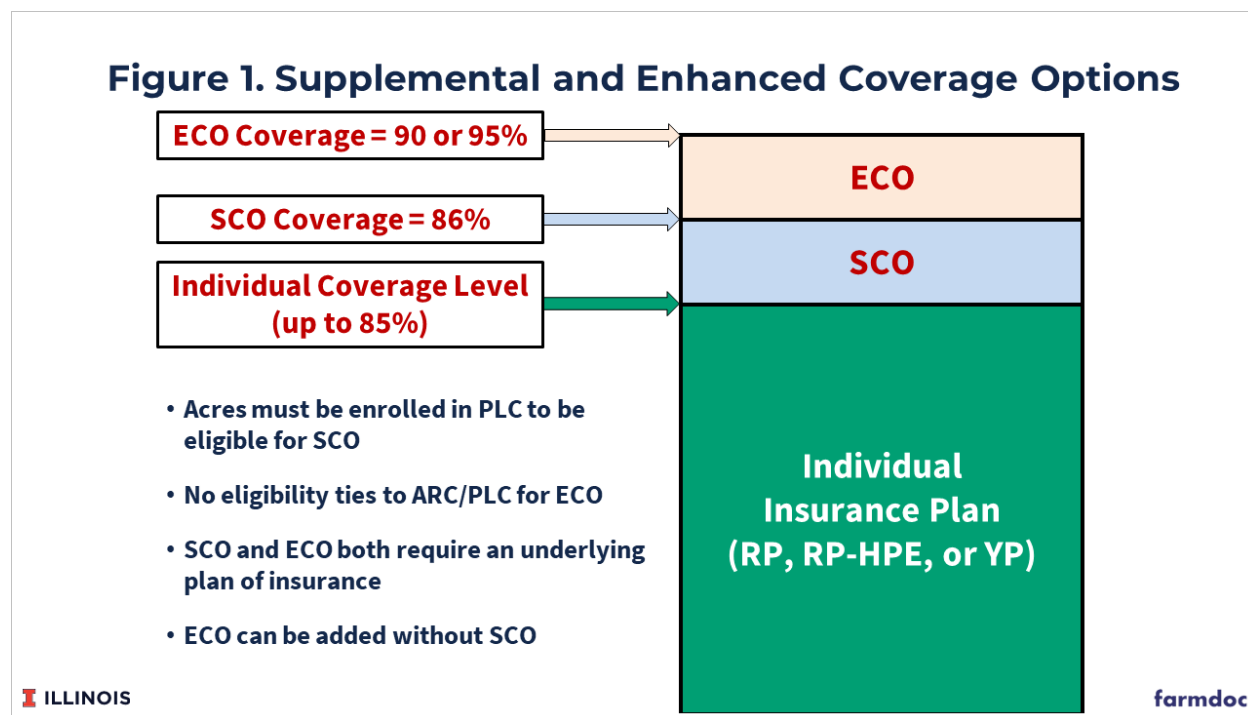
Figure 1. Supplemental and Enhanced Coverage Options

ECO Coverage = 90 or 95%

SCO Coverage = 86%

Individual Coverage Level (up to 85%)

ECO

SCO

Individual Insurance Plan (RP, RP-HPE, or YP)

• Acres must be enrolled in PLC to be eligible for SCO

• No eligibility ties to ARC/PLC for ECO

• SCO and ECO both require an underlying plan of insurance

• ECO can be added without SCO

I ILLINOIS

farmdoc